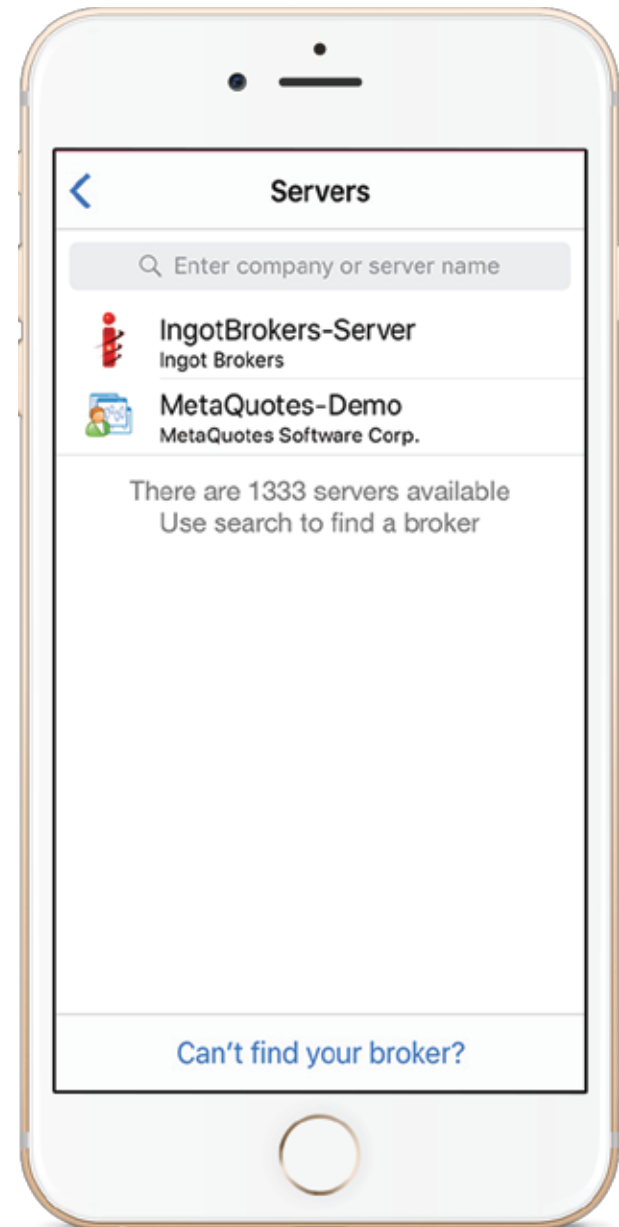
Servers

Enter company or server name

IngotBrokers-Server
Ingot Brokers

MetaQuotes-Demo
MetaQuotes Software Corp.

There are 1333 servers available
Use search to find a broker

Can't find your broker?